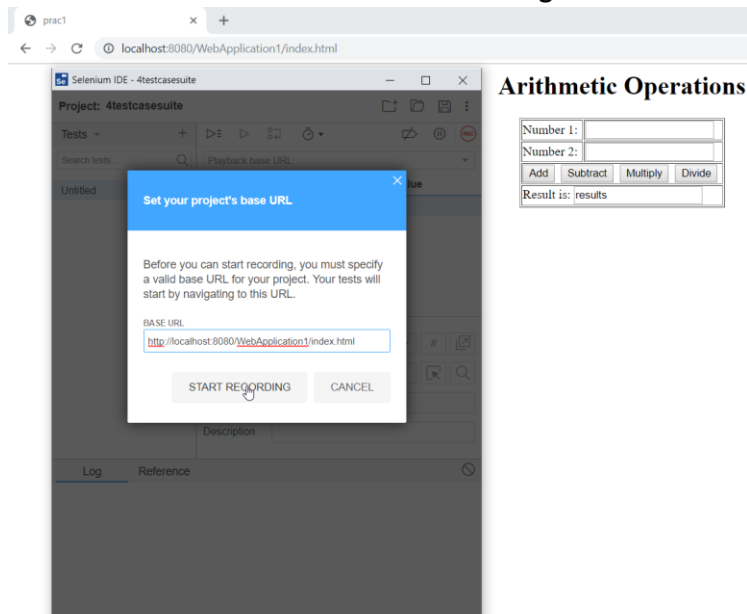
prac1
localhost:8080/WebApplication1/index.html
Selenium IDE - 4testcasesuite
Project: 4testcasesuite
Tests
Search tests...
Untitled
Playback base URL
Value
Set your project's base URL
Before you can start recording, you must specify a valid base URL for your project. Your tests will start by navigating to this URL.
BASE URL
http://localhost:8080/WebApplication1/index.html
START RECORDING
CANCEL
Description
Log
Reference
Arithmetic Operations

| Number 1: | |
|---|---|
| Number 2: | |
| Add | Subtract | Multiply | Divide |
| Result is: | results |